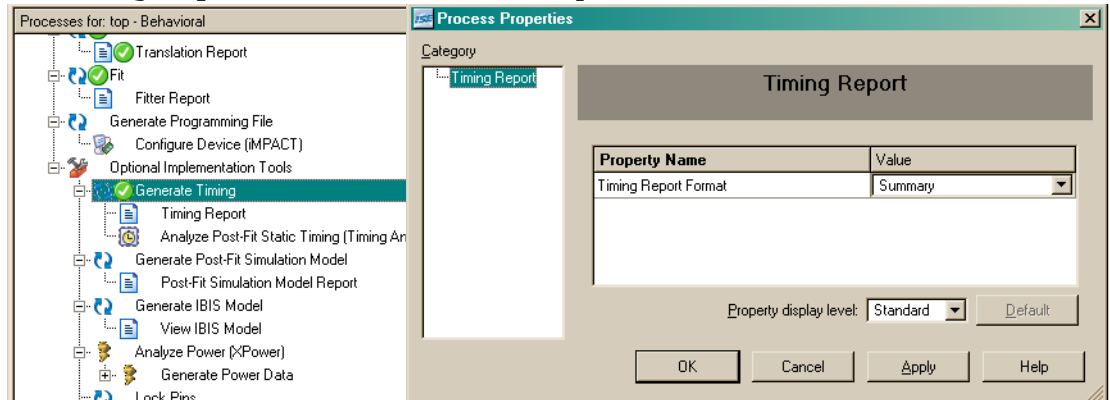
Processes for: top - Behavioral
Translation Report
Fit
Fitter Report
Generate Programming File
Configure Device (iMPACT)
Optional Implementation Tools
Generate Timing
Timing Report
Analyze Post-Fit Static Timing (Timing An
Generate Post-Fit Simulation Model
Post-Fit Simulation Model Report
Generate IBIS Model
View IBIS Model
Analyze Power (XPower)
Generate Power Data
Lock Pins

Process Properties
Category
Timing Report
Timing Report

| Property Name | Value |
|---|---|
| Timing Report Format | Summary |

Property display level: Standard
Default
OK
Cancel
Apply
Help